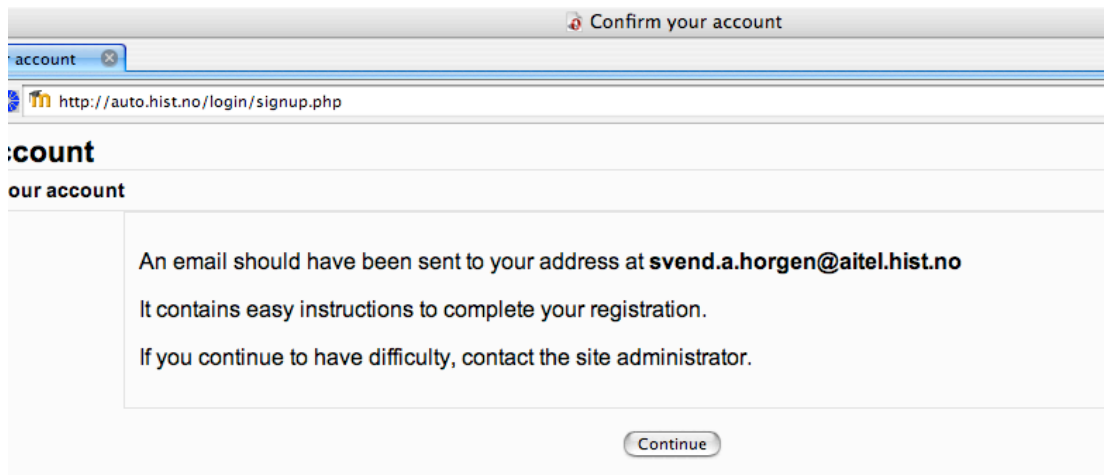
Confirm your account

r account

http://auto.hist.no/login/signup.php

ccount

our account

An email should have been sent to your address at **svend.a.horgen@aitel.hist.no**

It contains easy instructions to complete your registration.

If you continue to have difficulty, contact the site administrator.

Continue